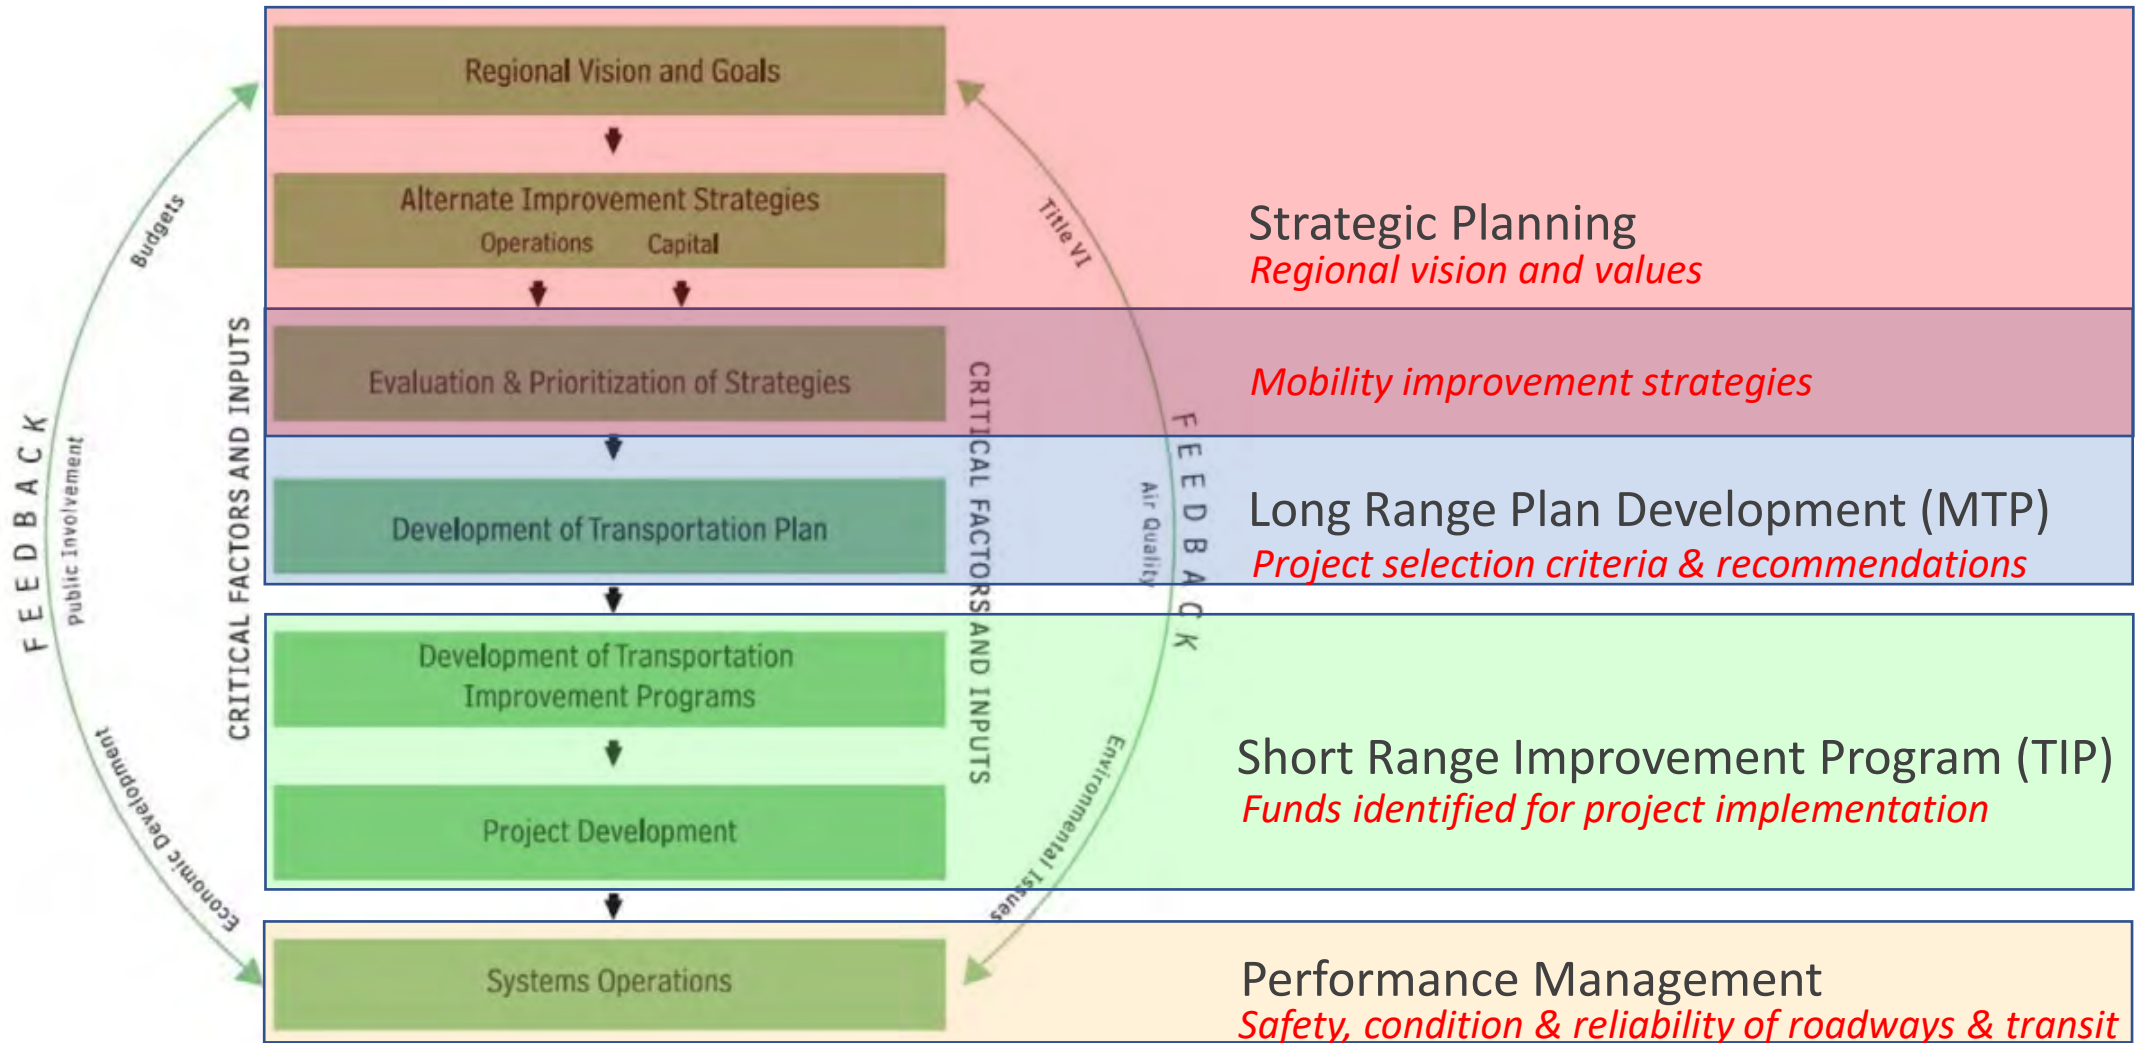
Regional Vision and Goals

Alternate Improvement Strategies
Operations Capital

Evaluation & Prioritization of Strategies

Development of Transportation Plan

Development of Transportation Improvement Programs

Project Development

Systems Operations

FEEDBACK
Budgets
Public Involvement
Economic Development

CRITICAL FACTORS AND INPUTS

CRITICAL FACTORS AND INPUTS

FEEDBACK
Title VI
Air Quality
Environmental Issues

Strategic Planning
Regional vision and values

Mobility improvement strategies

Long Range Plan Development (MTP)
Project selection criteria & recommendations

Short Range Improvement Program (TIP)
Funds identified for project implementation

Performance Management
Safety, condition & reliability of roadways & transit